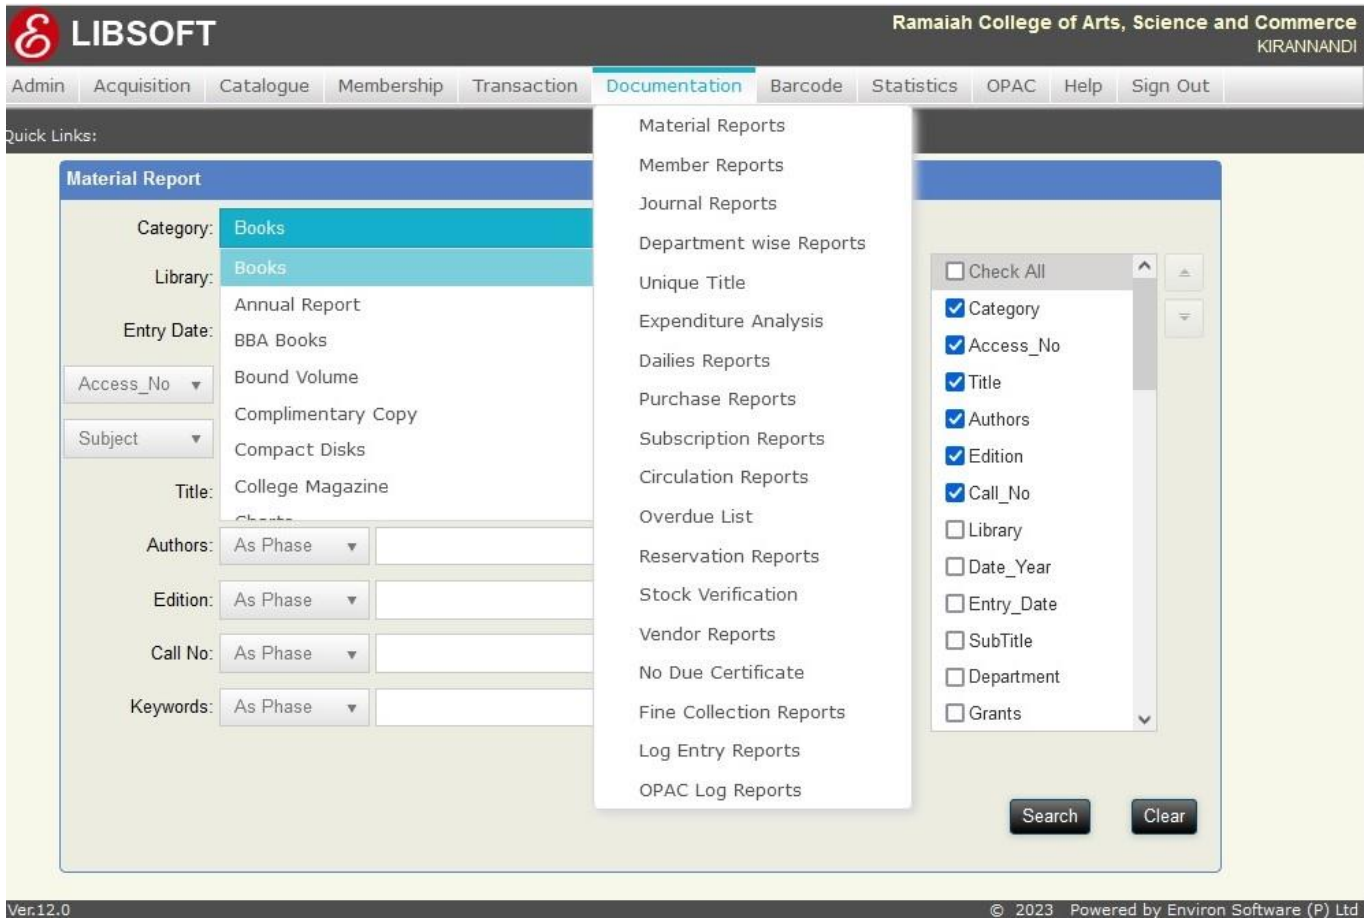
LIBSOFT

Ramaiah College of Arts, Science and Commerce
KIRANNANDI

Admin | Acquisition | Catalogue | Membership | Transaction | Documentation | Barcode | Statistics | OPAC | Help | Sign Out

Quick Links:

Material Report

Category: Books

Library: Books

Annual Report
BBA Books
Bound Volume
Complimentary Copy
Compact Disks
College Magazine
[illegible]

Entry Date:

Access_No

Subject

Title:

Authors: As Phase

Edition: As Phase

Call No: As Phase

Keywords: As Phase

Material Reports
Member Reports
Journal Reports
Department wise Reports
Unique Title
Expenditure Analysis
Dailies Reports
Purchase Reports
Subscription Reports
Circulation Reports
Overdue List
Reservation Reports
Stock Verification
Vendor Reports
No Due Certificate
Fine Collection Reports
Log Entry Reports
OPAC Log Reports

Check All
Category
Access_No
Title
Authors
Edition
Call_No
Library
Date_Year
Entry_Date
SubTitle
Department
Grants

Search
Clear

Ver.12.0

© 2023 Powered by Environ Software (P) Ltd